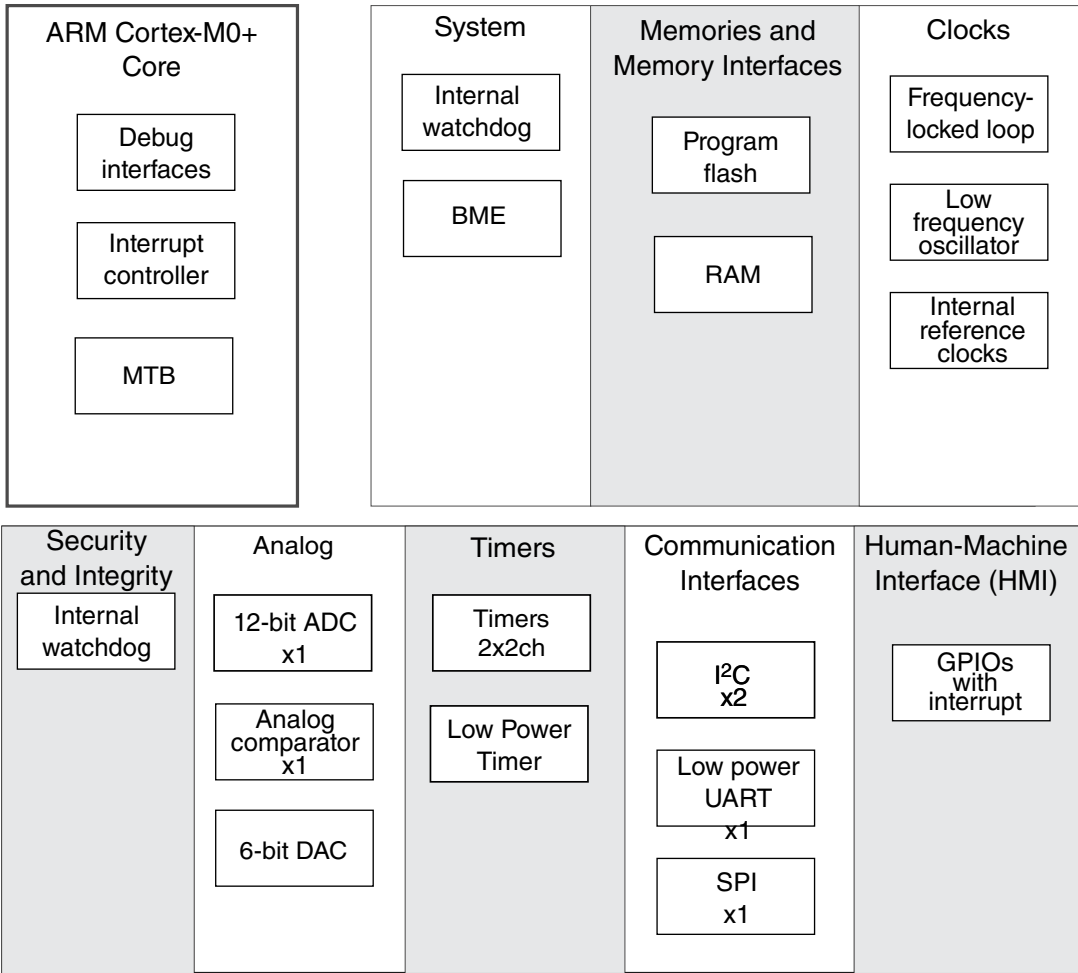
ARM Cortex-M0+ Core

Debug interfaces

Interrupt controller

MTB

System

Internal watchdog

BME

Memories and Memory Interfaces

Program flash

RAM

Clocks

Frequency-locked loop

Low frequency oscillator

Internal reference clocks

Security and Integrity

Internal watchdog

Analog

12-bit ADC x1

Analog comparator x1

6-bit DAC

Timers

Timers 2x2ch

Low Power Timer

Communication Interfaces

I$^2$C x2

Low power UART x1

SPI x1

Human-Machine Interface (HMI)

GPIOs with interrupt